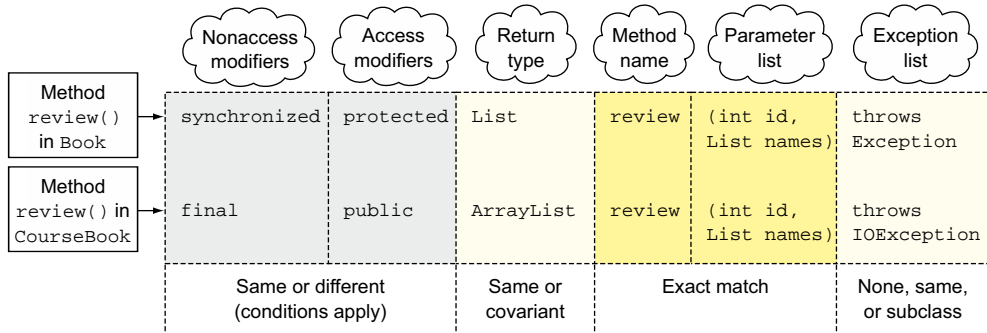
Nonaccess modifiers

Access modifiers

Return type

Method name

Parameter list

Exception list

Method review() in Book

Method review() in CourseBook

| | | | | | |
|---|---|---|---|---|---|
| synchronized | protected | List | review | (int id, List names) | throws Exception |
| final | public | ArrayList | review | (int id, List names) | throws IOException |

Same or different (conditions apply)

Same or covariant

Exact match

None, same, or subclass